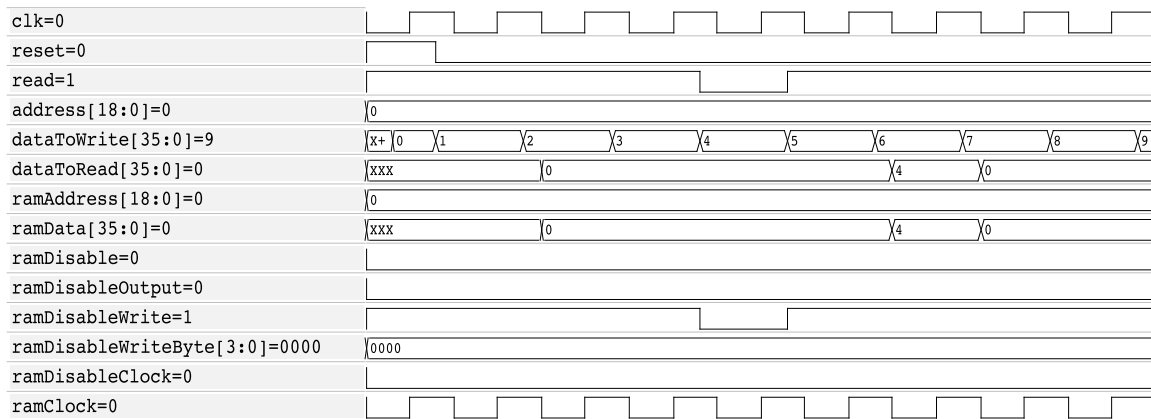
clk=0
reset=0
read=1
address[18:0]=0
dataToWrite[35:0]=9
dataToRead[35:0]=0
ramAddress[18:0]=0
ramData[35:0]=0
ramDisable=0
ramDisableOutput=0
ramDisableWrite=1
ramDisableWriteByte[3:0]=0000
ramDisableClock=0
ramClock=0

0
X+ 0 1 2 3 4 5 6 7 8 9
XXX 0 4 0
0
XXX 0 4 0
0000